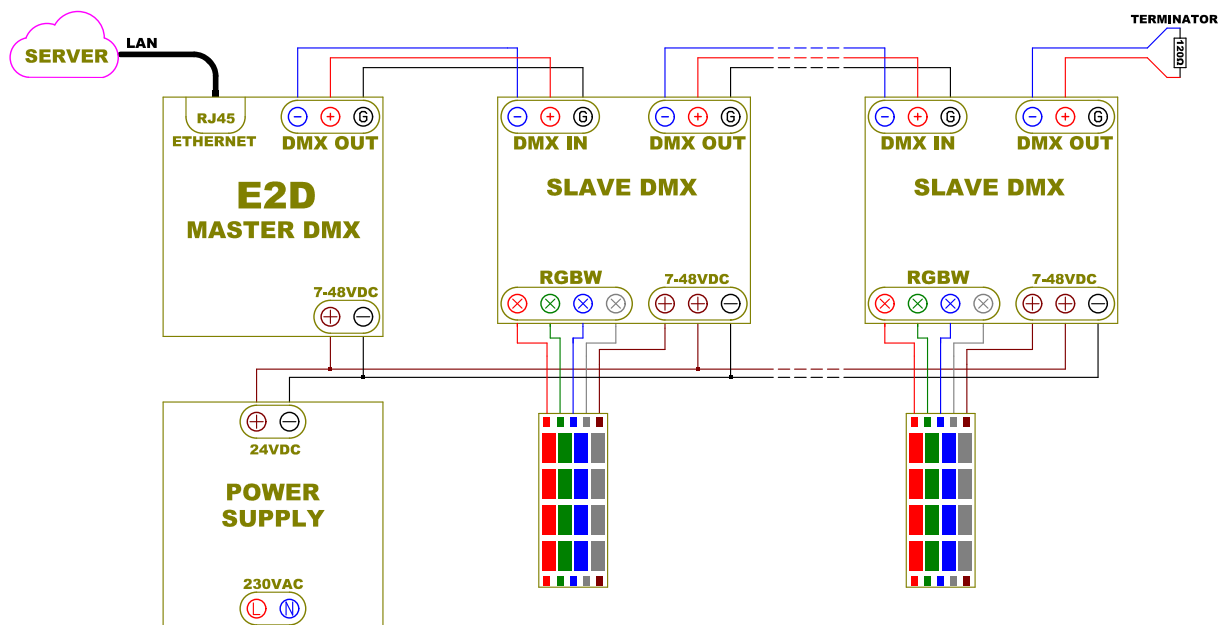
SERVER

LAN

RJ45
ETHERNET

− + G
DMX OUT

E2D
MASTER DMX

7-48VDC
+ −

− + G
DMX IN

− + G
DMX OUT

SLAVE DMX

RGBW

7-48VDC
+ + −

− + G
DMX IN

− + G
DMX OUT

SLAVE DMX

RGBW

7-48VDC
+ + −

TERMINATOR
120Ω

+ −
24VDC

POWER
SUPPLY

230VAC
L N